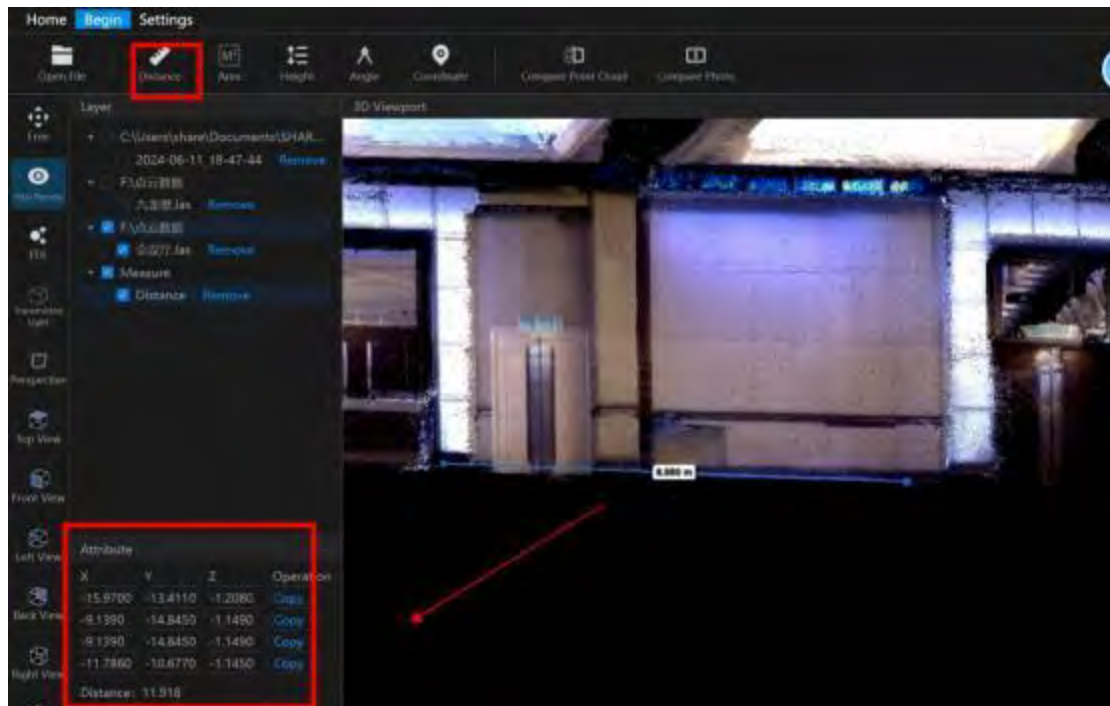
Home Begin Settings

Open File Distance Area Height Angle Coordinate Compare Point Cloud Compare Photo

Free
Hide Points
EYE
Translate Light
Perspective
Top View
Front View
Left View
Back View
Right View

Layer

C:\Users\share\Documents\SHAR...
2024-06-11_18-47-44 Remove
F:\点云数据
九龙湖.las Remove
F:\点云数据
0.077.las Remove
Measure
Distance Remove

3D Viewport

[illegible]

Attribute

| X | Y | Z | Operation |
|---|---|---|---|
| -15.9700 | -13.4110 | -1.2080 | Copy |
| -9.1390 | -14.8450 | -1.1490 | Copy |
| -9.1390 | -14.8450 | -1.1490 | Copy |
| -11.7860 | -10.6770 | -1.1450 | Copy |

Distance: 11.918